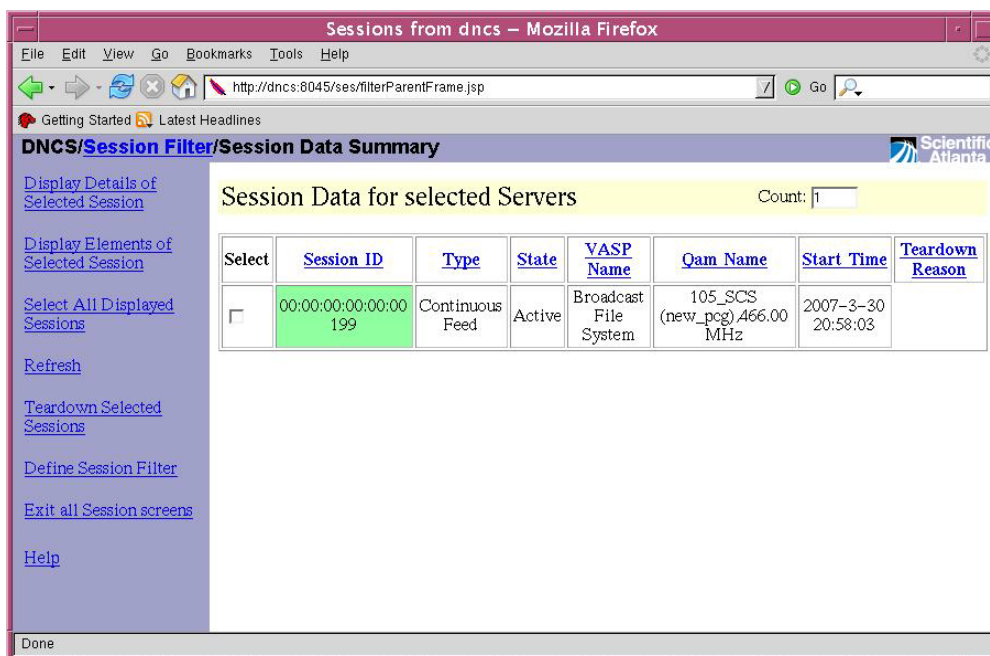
Sessions from dncs – Mozilla Firefox

File Edit View Go Bookmarks Tools Help

http://dncs:8045/ses/filterParentFrame.jsp

Go

Getting Started Latest Headlines

DNCS/Session Filter/Session Data Summary

Scientific Atlanta

Display Details of Selected Session

Display Elements of Selected Session

Select All Displayed Sessions

Refresh

Teardown Selected Sessions

Define Session Filter

Exit all Session screens

Help

Session Data for selected Servers

Count: 1

| Select | Session ID | Type | State | VASP Name | Qam Name | Start Time | Teardown Reason |
|---|---|---|---|---|---|---|---|
| | 00:00:00:00:00:00 199 | Continuous Feed | Active | Broadcast File System | 105_SCS (new_pcg) 466.00 MHz | 2007-3-30 20:58:03 | |

Done